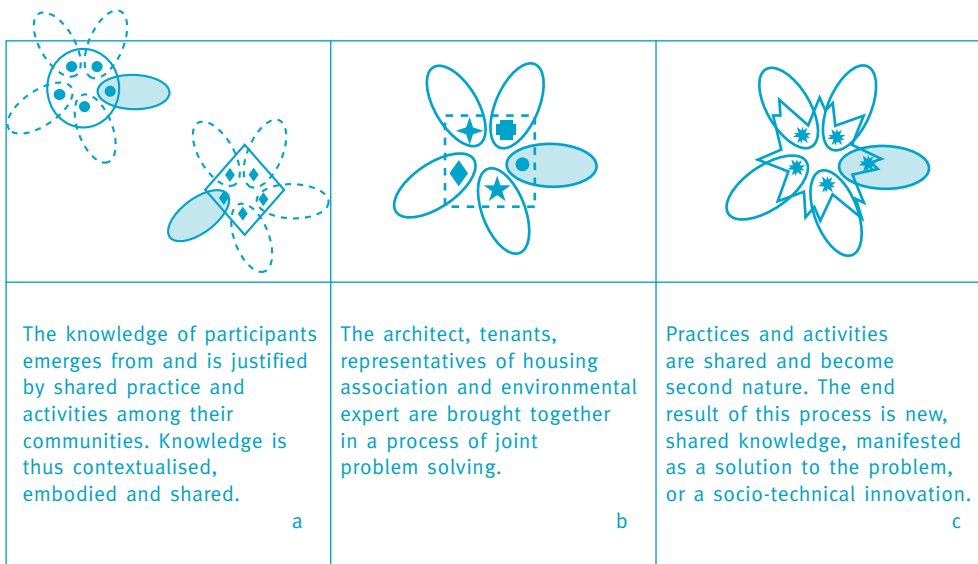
| The knowledge of participants emerges from and is justified by shared practice and activities among their communities. Knowledge is thus contextualised, embodied and shared. a | The architect, tenants, representatives of housing association and environmental expert are brought together in a process of joint problem solving. b | Practices and activities are shared and become second nature. The end result of this process is new, shared knowledge, manifested as a solution to the problem, or a socio-technical innovation. c |
|---|---|---|